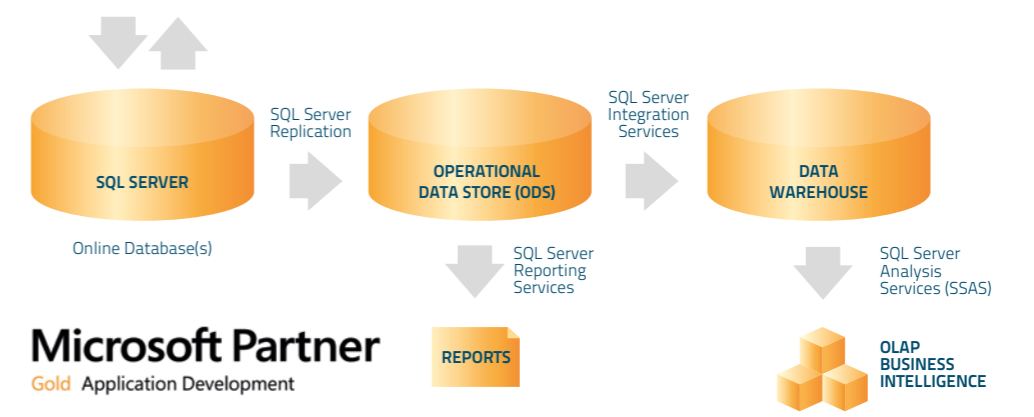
SQL SERVER

Online Database(s)

SQL Server Replication

OPERATIONAL DATA STORE (ODS)

SQL Server Integration Services

DATA WAREHOUSE

SQL Server Reporting Services

REPORTS

SQL Server Analysis Services (SSAS)

OLAP BUSINESS INTELLIGENCE

Microsoft Partner

Gold Application Development